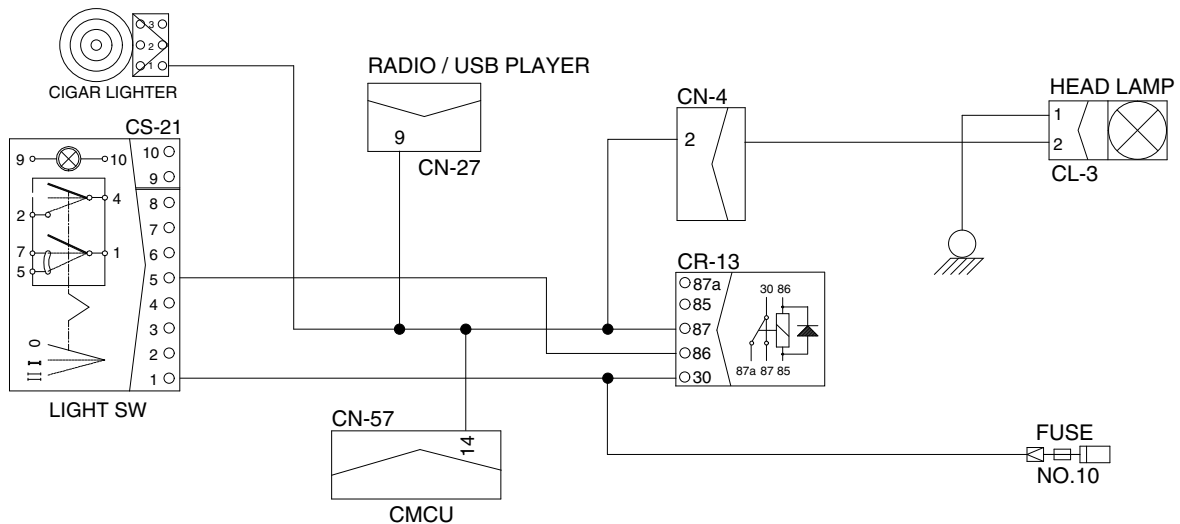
3
2
1
CIGAR LIGHTER

RADIO / USB PLAYER
9
CN-27

CN-4
2

HEAD LAMP
1
2
CL-3

CS-21
9
10
10
9
4
2
8
7
7
1
6
5
5
4
3
0
I
2
II
1
LIGHT SW

CR-13
87a
85
87
86
30
30 86
87a 87 85

CN-57
14
CMCU

FUSE
NO.10